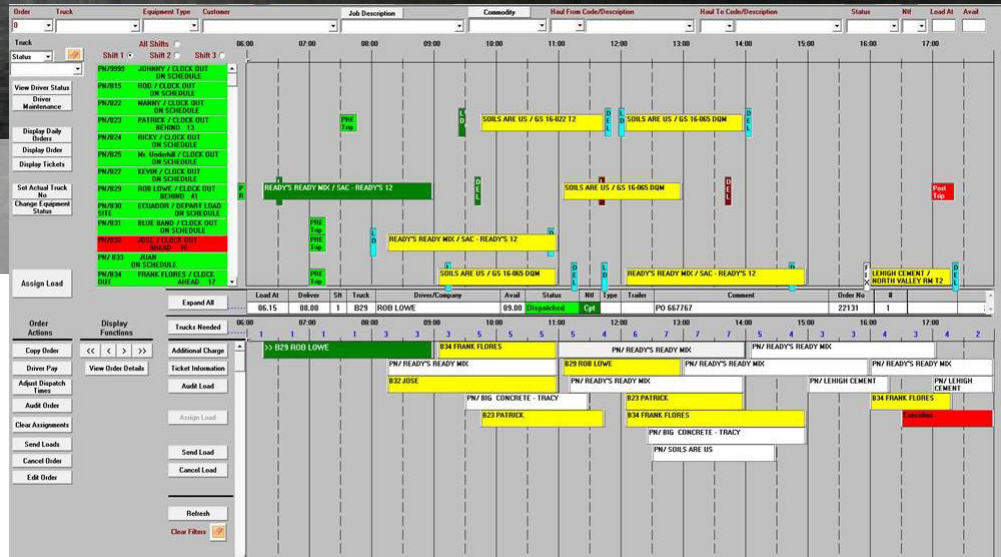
Order | Truck | Equipment Type | Customer | Job Description | Commodity | Haul From Code/Description | Haul To Code/Description | Status | Ntf | Load At | Avail

0

Truck
Status
All Shifts
Shift 1 Shift 2 Shift 3

View Driver Status
Driver Maintenance
Display Daily Orders
Display Order
Display Tickets
Set Actual Truck No
Change Equipment Status

Assign Load

PN/9999 JOHNNY / CLOCK OUT ON SCHEDULE
PN/815 ROD / CLOCK OUT ON SCHEDULE
PN/822 MANNY / CLOCK OUT ON SCHEDULE
PN/823 PATRICK / CLOCK OUT BEHIND 13
PN/824 RICKY / CLOCK OUT ON SCHEDULE
PN/825 Mr. Underhill / CLOCK OUT ON SCHEDULE
PN/827 KEVIN / CLOCK OUT ON SCHEDULE
PN/829 ROB LOWE / CLOCK OUT BEHIND 41
PN/830 SITE ECUADOR / DEPART LOAD ON SCHEDULE
PN/831 BLUE BAND / CLOCK OUT ON SCHEDULE
PN/832 JOSE / CLOCK OUT AHEAD 16
PN/833 JUAN ON SCHEDULE
PN/834 OUT FRANK FLORES / CLOCK AHEAD 17

06:00 07:00 08:00 09:00 10:00 11:00 12:00 13:00 14:00 15:00 16:00 17:00

PRE Trip
SOILS ARE US / GS 16-022 T2
SOILS ARE US / GS 16-065 DGM
READY'S READY MIX / SAC - READY'S 12
SOILS ARE US / GS 16-065 DGM
Post Trip
READY'S READY MIX / SAC - READY'S 12
SOILS ARE US / GS 16-065 DGM
READY'S READY MIX / SAC - READY'S 12
LEHIGH CEMENT / NORTH VALLEY RM T2

Expand All
| Load At | Deliver | Sft | Truck | Driver/Company | Avail | Status | Ntf | Type | Trailer | Comment | Order No | # |
|---|---|---|---|---|---|---|---|---|---|---|---|---|
| 06.15 | 08.00 | 1 | B29 | ROB LOWE | 09.00 | Dispatched | Cpt | | | PO 667767 | 22131 | 1 |

Order Actions
Display Functions
Copy Order
Driver Pay
Adjust Dispatch Times
Audit Order
Clear Assignments
Send Loads
Cancel Order
Edit Order
View Order Details

Trucks Needed
Additional Charge
Ticket Information
Audit Load
Assign Load
Send Load
Cancel Load
Refresh
Clear Filters

1 1 1 1 1 3 5 5 5 5 6 7 7 7 5 4 3 3 3 4 3 2

>> B29 ROB LOWE
B34 FRANK FLORES
PN/ READY'S READY MIX
PN/ READY'S READY MIX
PN/ READY'S READY MIX
B29 ROB LOWE
PN/ READY'S READY MIX
PN/ READY'S READY MIX
B32 JOSE
PN/ READY'S READY MIX
PN/ LEHIGH CEMENT
PN/ LEHIGH CEMENT
PN/ BIG CONCRETE - TRACY
B23 PATRICK
B34 FRANK FLORES
B23 PATRICK
B34 FRANK FLORES
Cancelled
PN/ BIG CONCRETE - TRACY
PN/ SOILS ARE US